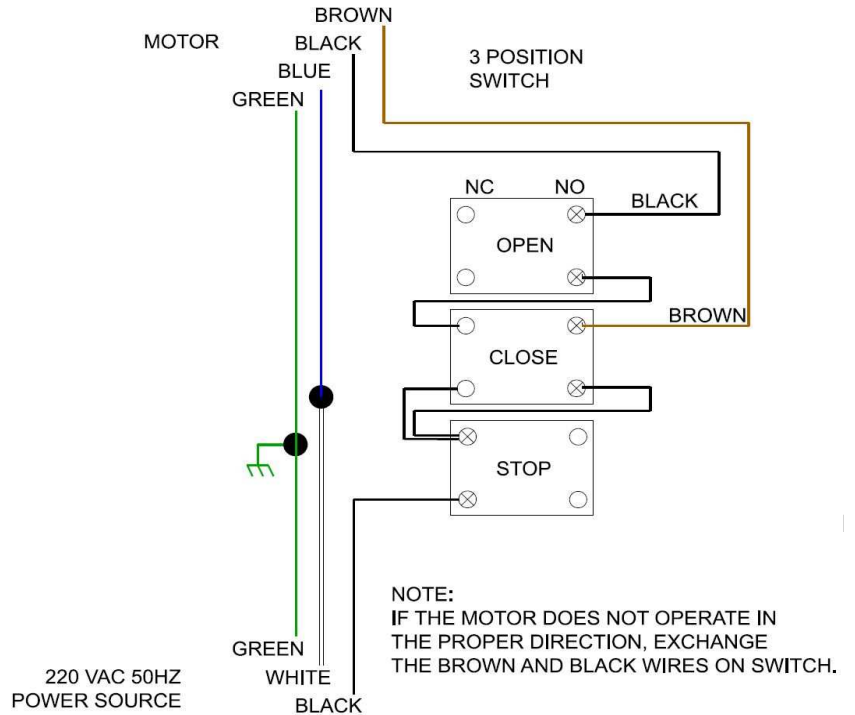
MOTOR

BROWN
BLACK
BLUE
GREEN

3 POSITION
SWITCH

NC NO
BLACK
OPEN
BROWN
CLOSE
STOP

NOTE:
IF THE MOTOR DOES NOT OPERATE IN THE PROPER DIRECTION, EXCHANGE THE BROWN AND BLACK WIRES ON SWITCH.

GREEN
WHITE
BLACK

220 VAC 50HZ
POWER SOURCE